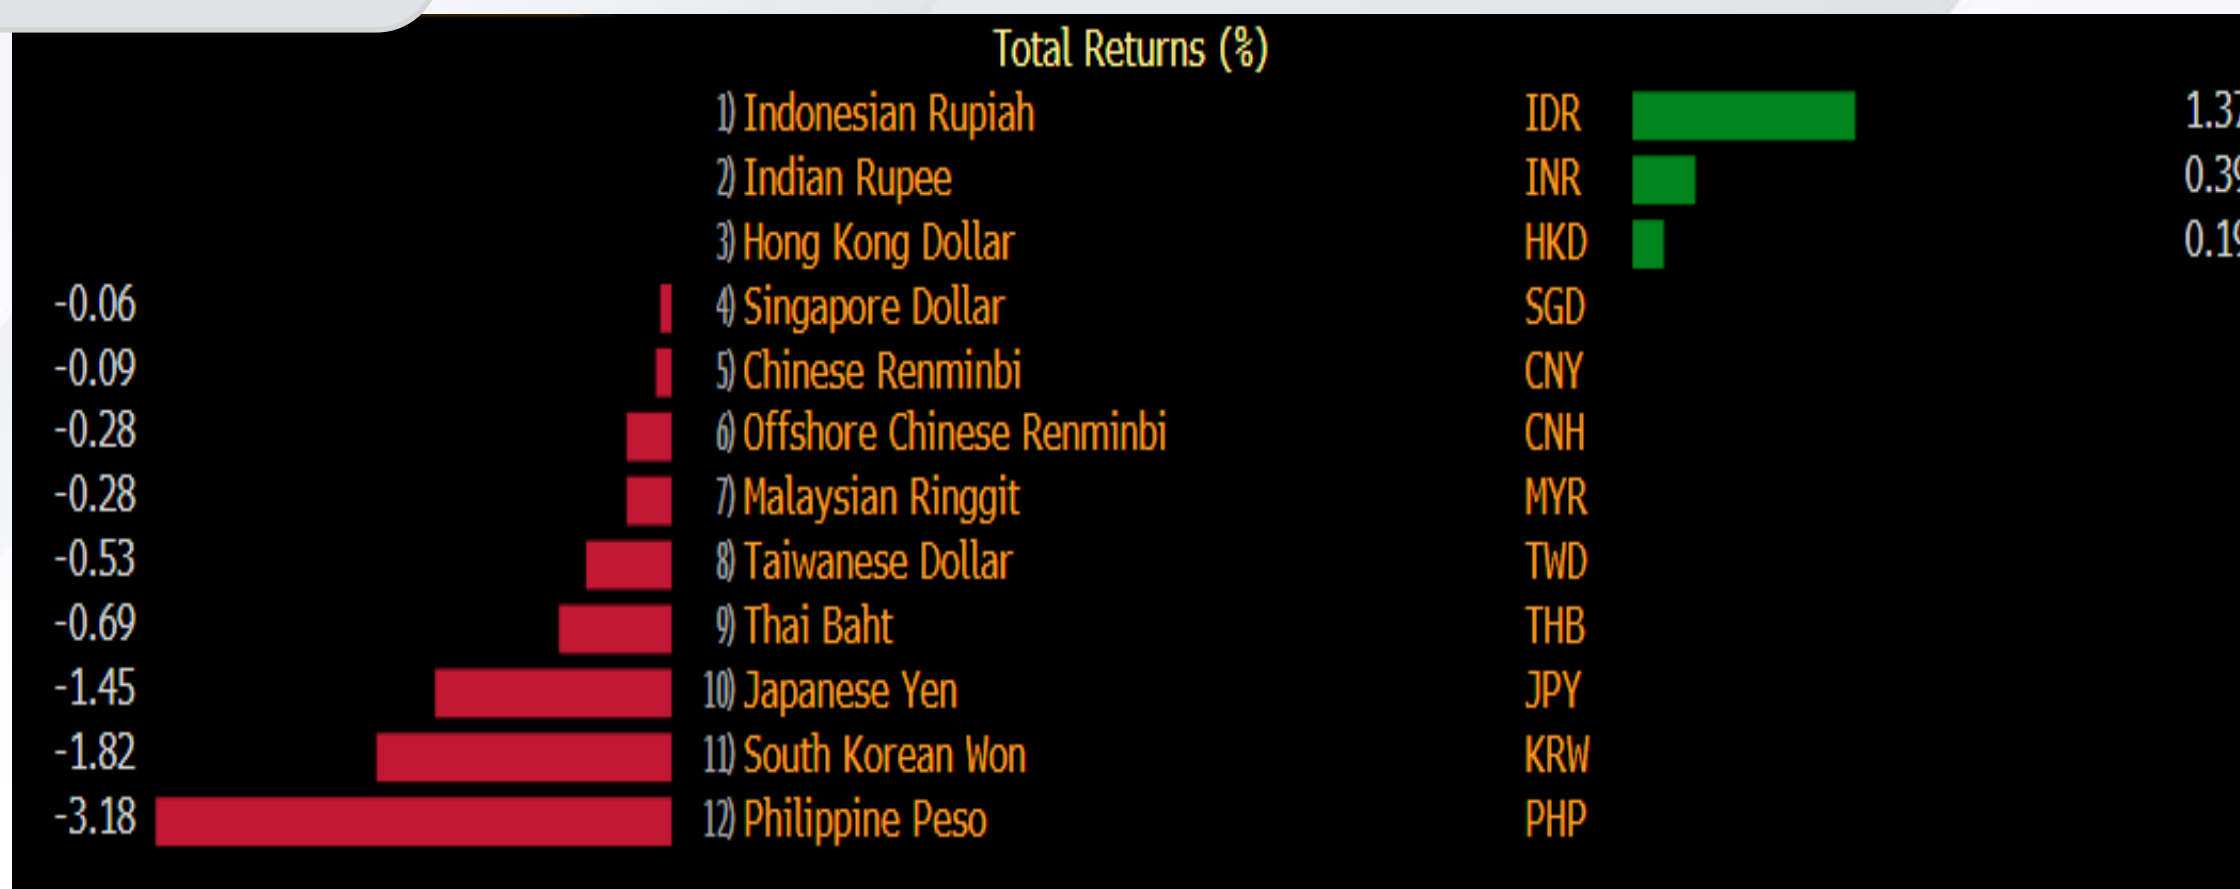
Total Returns (%)

| | | | |
|---|---|---|---|
| | 1) Indonesian Rupiah | IDR | 1.3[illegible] |
| | 2) Indian Rupee | INR | 0.3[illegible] |
| | 3) Hong Kong Dollar | HKD | 0.1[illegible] |
| -0.06 | 4) Singapore Dollar | SGD | |
| -0.09 | 5) Chinese Renminbi | CNY | |
| -0.28 | 6) Offshore Chinese Renminbi | CNH | |
| -0.28 | 7) Malaysian Ringgit | MYR | |
| -0.53 | 8) Taiwanese Dollar | TWD | |
| -0.69 | 9) Thai Baht | THB | |
| -1.45 | 10) Japanese Yen | JPY | |
| -1.82 | 11) South Korean Won | KRW | |
| -3.18 | 12) Philippine Peso | PHP | |